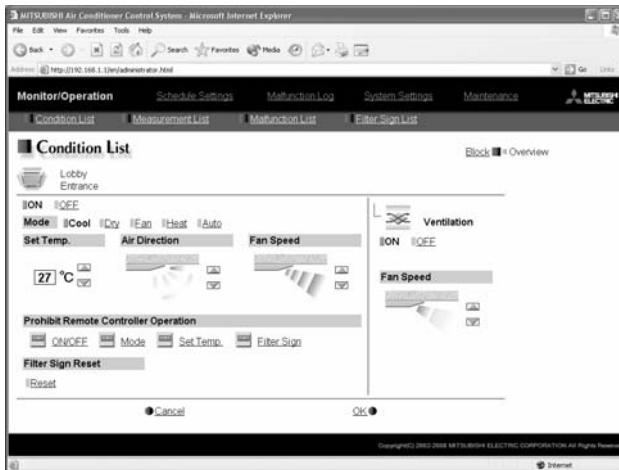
MITSUBISHI Air Conditioner Control System - Microsoft Internet Explorer

File Edit View Favorites Tools Help

Back Search Favorites Media

Address http://192.168.1.1/en/administrator.html

Go Links

Monitor/Operation Schedule Settings Malfunction Log System Settings Maintenance MITSUBISHI ELECTRIC

Condition List Measurement List Malfunction List Filter Sign List

Condition List

Block Overview

Lobby Entrance

ON OFF

Mode Cool Dry Fan Heat Auto

Set Temp. Air Direction Fan Speed

27 °C

Ventilation

ON OFF

Fan Speed

Prohibit Remote Controller Operation

ON/OFF Mode Set Temp. Filter Sign

Filter Sign Reset

Reset

Cancel OK

Copyright(C) 2002-2008 MITSUBISHI ELECTRIC CORPORATION All Rights Reserved

Internet